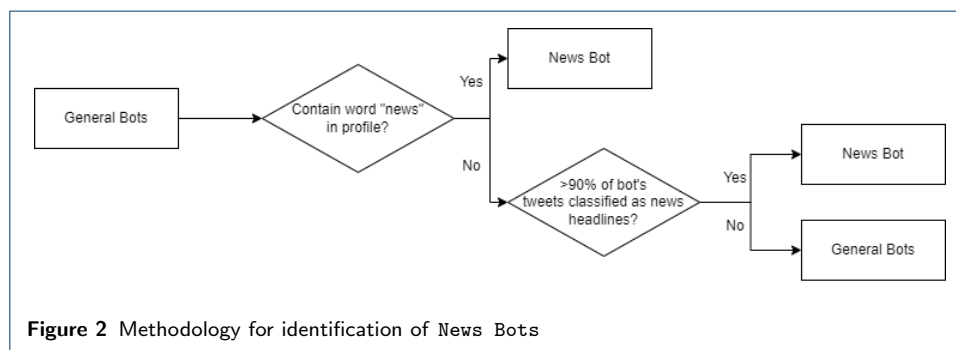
General Bots

Contain word "news" in profile?

Yes

News Bot

No

>90% of bot's tweets classified as news headlines?

Yes

News Bot

No

General Bots

**Figure 2** Methodology for identification of News Bots